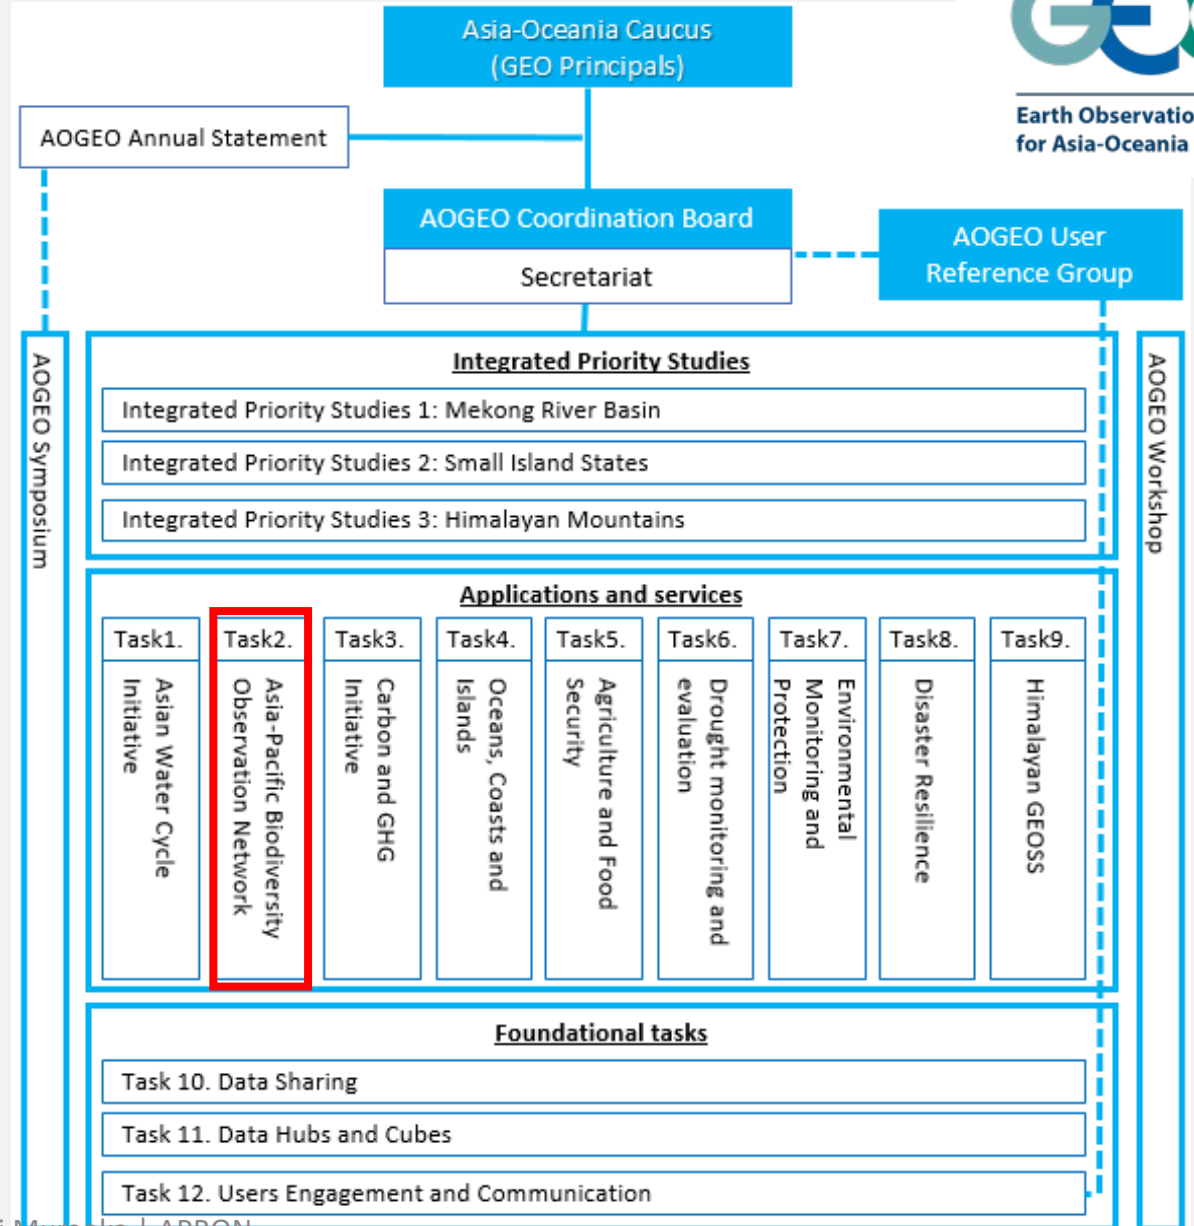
Asia-Oceania Caucus
(GEO Principals)

Earth Observatio
for Asia-Oceania

AOGEO Annual Statement

AOGEO Coordination Board

Secretariat

AOGEO User Reference Group

AOGEO Symposium

AOGEO Workshop

Integrated Priority Studies

Integrated Priority Studies 1: Mekong River Basin

Integrated Priority Studies 2: Small Island States

Integrated Priority Studies 3: Himalayan Mountains

Applications and services

| Task1. | Task2. | Task3. | Task4. | Task5. | Task6. | Task7. | Task8. | Task9. |
|---|---|---|---|---|---|---|---|---|
| Asian Water Cycle Initiative | Asia-Pacific Biodiversity Observation Network | Carbon and GHG Initiative | Oceans, Coasts and Islands | Agriculture and Food Security | Drought monitoring and evaluation | Environmental Monitoring and Protection | Disaster Resilience | Himalayan GEOSS |

Foundational tasks

Task 10. Data Sharing

Task 11. Data Hubs and Cubes

Task 12. Users Engagement and Communication

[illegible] | APBON